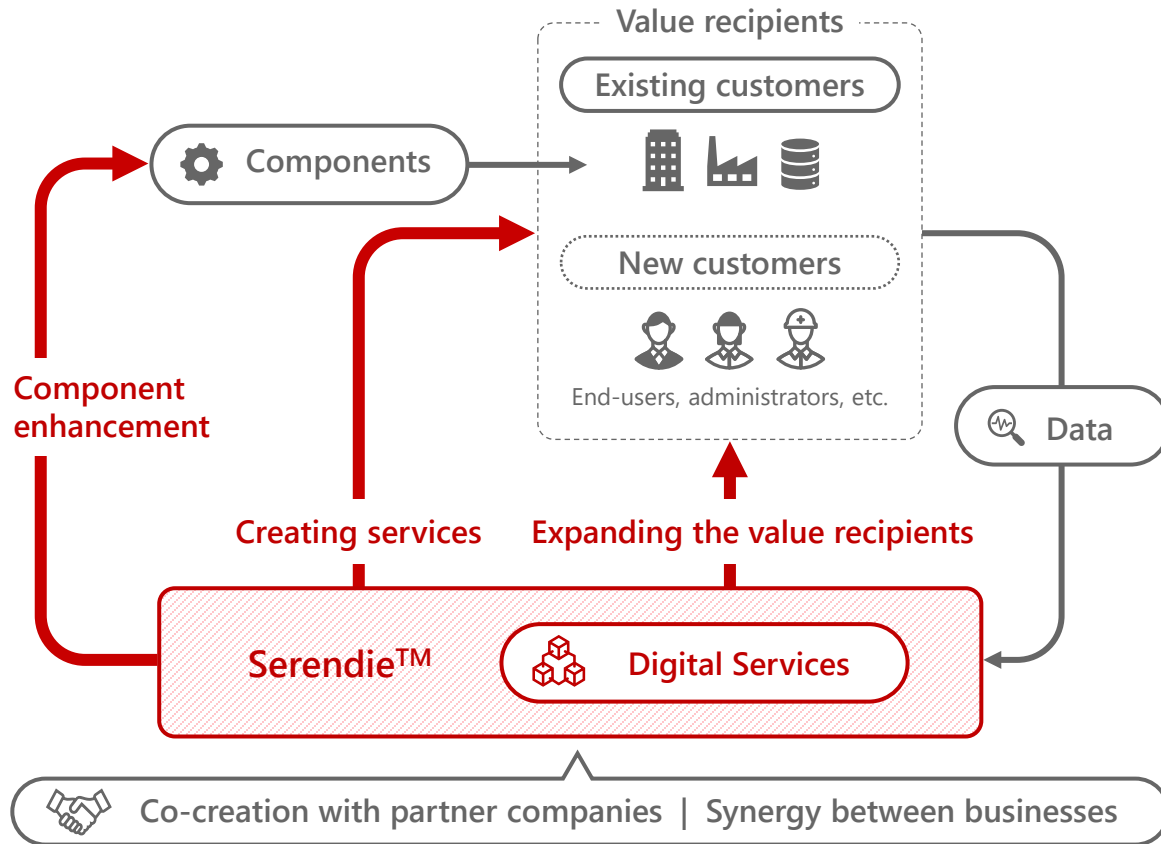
Value recipients

Existing customers

Components

New customers

End-users, administrators, etc.

Component enhancement

Data

Creating services

Expanding the value recipients

Serendie$^{TM}$

Digital Services

Co-creation with partner companies | Synergy between businesses